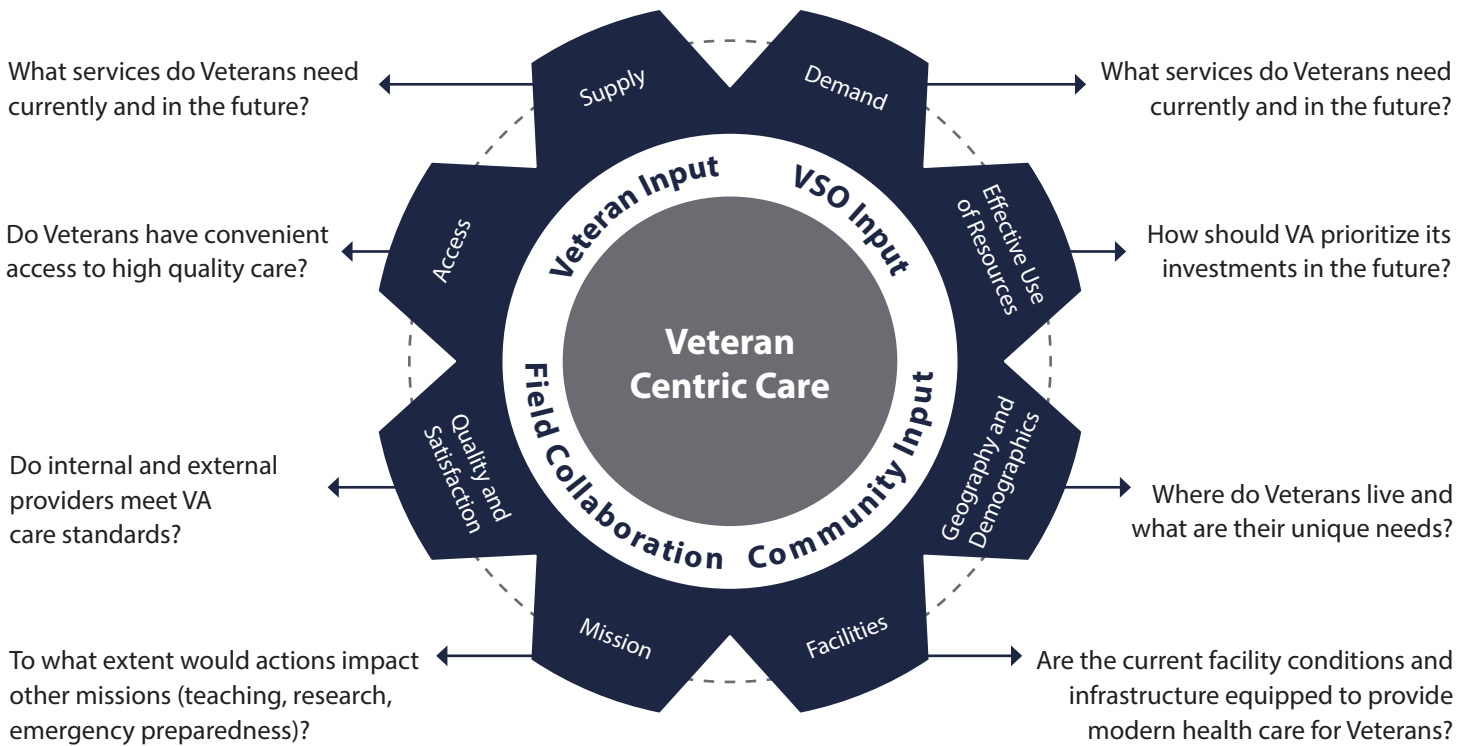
What services do Veterans need currently and in the future?

Supply

Demand

What services do Veterans need currently and in the future?

Veteran Input

VSO Input

Do Veterans have convenient access to high quality care?

Access

Effective Use of Resources

How should VA prioritize its investments in the future?

Veteran Centric Care

Field Collaboration

Community Input

Do internal and external providers meet VA care standards?

Quality and Satisfaction

Geography and Demographics

Where do Veterans live and what are their unique needs?

Mission

Facilities

To what extent would actions impact other missions (teaching, research, emergency preparedness)?

Are the current facility conditions and infrastructure equipped to provide modern health care for Veterans?